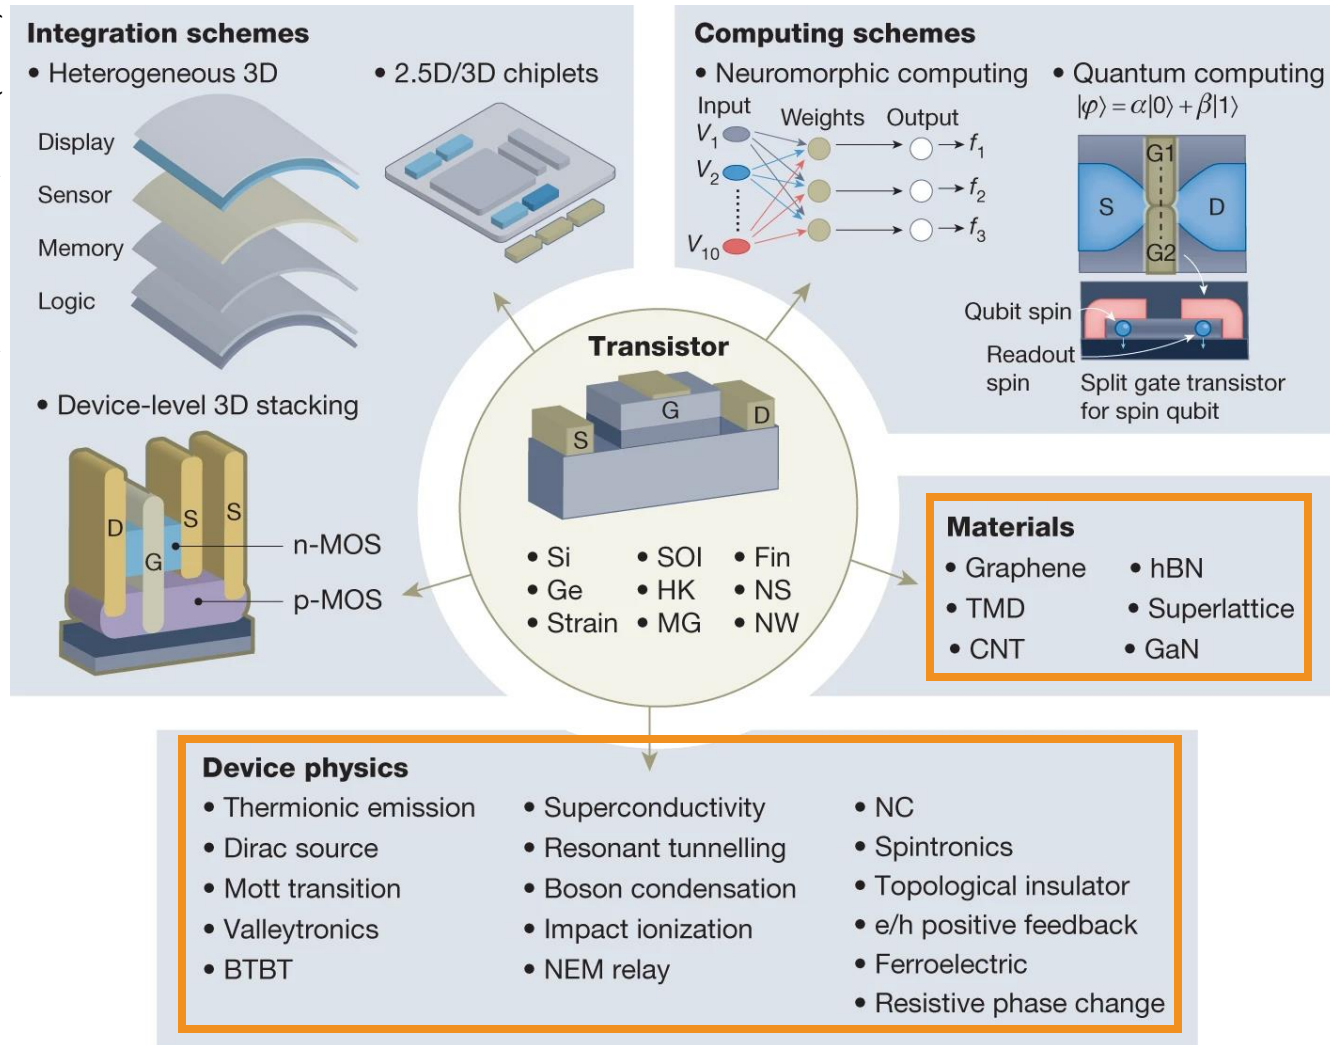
Integration schemes

• Heterogeneous 3D

• 2.5D/3D chiplets

Display

Sensor

Memory

Logic

• Device-level 3D stacking

D

G

S

S

n-MOS

p-MOS

Computing schemes

• Neuromorphic computing

• Quantum computing

$|\varphi\rangle = \alpha|0\rangle + \beta|1\rangle$

Input

Weights

Output

$V_1$

$V_2$

$V_{10}$

$f_1$

$f_2$

$f_3$

G1

S

D

G2

Qubit spin

Readout spin

Split gate transistor for spin qubit

Transistor

G

S

D

• Si
• Ge
• Strain
• SOI
• HK
• MG
• Fin
• NS
• NW

Materials

• Graphene
• hBN
• TMD
• Superlattice
• CNT
• GaN

Device physics

• Thermionic emission
• Dirac source
• Mott transition
• Valleytronics
• BTBT
• Superconductivity
• Resonant tunnelling
• Boson condensation
• Impact ionization
• NEM relay
• NC
• Spintronics
• Topological insulator
• e/h positive feedback
• Ferroelectric
• Resistive phase change